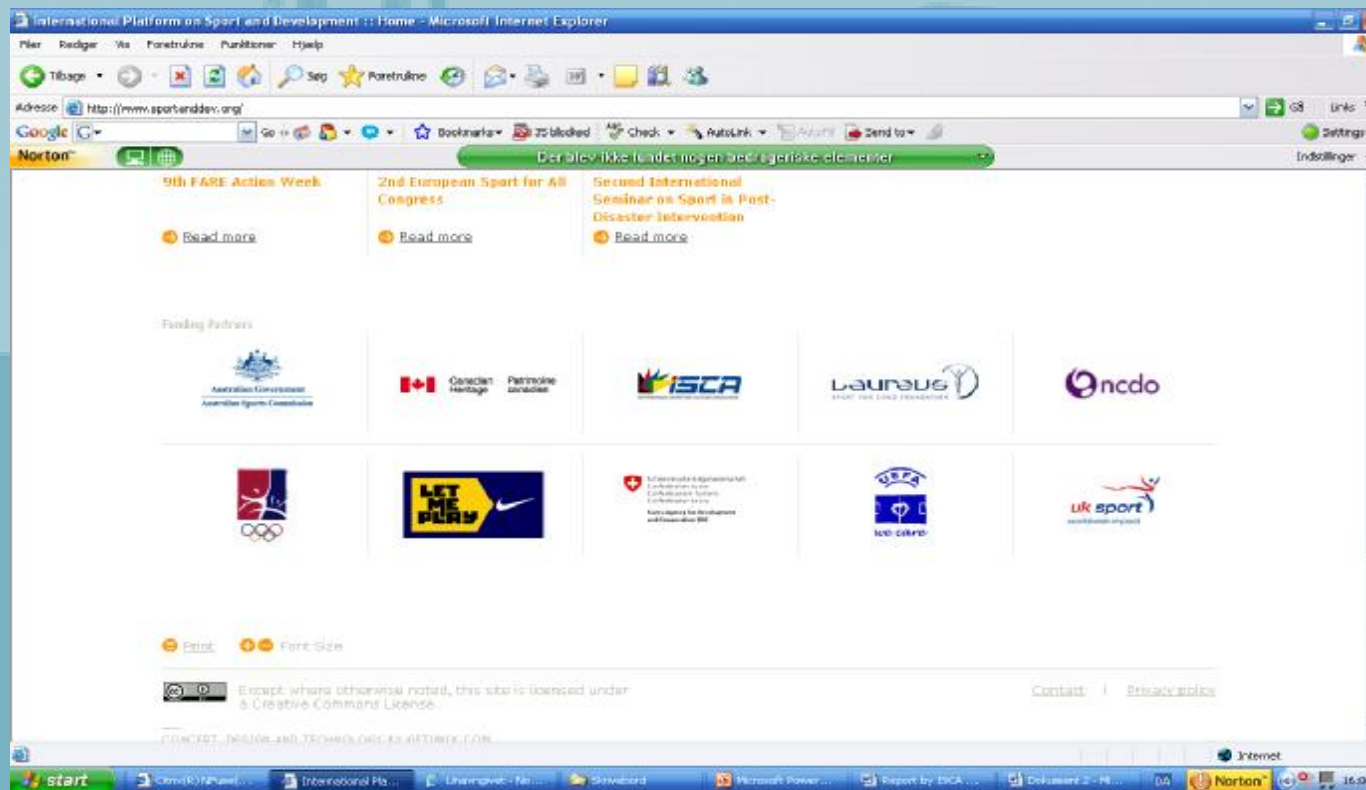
International Platform on Sport and Development :: Home - Microsoft Internet Explorer

Filer Rediger Vis Foretrukne Funktioner Hjælp

Tilbage Søg Foretrukne

Adresse http://www.sportanddev.org/ Gå Links

Google G- Go Bookmarks 35 blocked Check AutoLink AutoFill Send to Settings

Norton Der blev ikke fundet nogen bedrageriske elementer Indstillinger

9th FARE Action Week

Read more

2nd European Sport for All Congress

Read more

Second International Seminar on Sport in Post-Disaster Intervention

Read more

Funding Partners

Australian Government Australian Sports Commission

Canadian Heritage Patrimoine canadien

ISCA

Laureus Sport for Good Foundation

ncdo

LET ME PLAY

Schweizerische Eidgenossenschaft Confédération suisse Confederazione Svizzera Confederaziun svizra Swiss Agency for Development and Cooperation SDC

UEFA We care

uk sport

Print Font Size

Except where otherwise noted, this site is licensed under a Creative Commons License

Contact | Privacy policy

CONCEPT, DESIGN AND TECHNOLOGY BY AFTINIX.COM

Internet

start Citrix(R) NFuse(... International Pla... Lhamngwat - No... Skrivebord Microsoft Power... Report by ISCA ... Dokument 2 - Mi... DA Norton 16.0